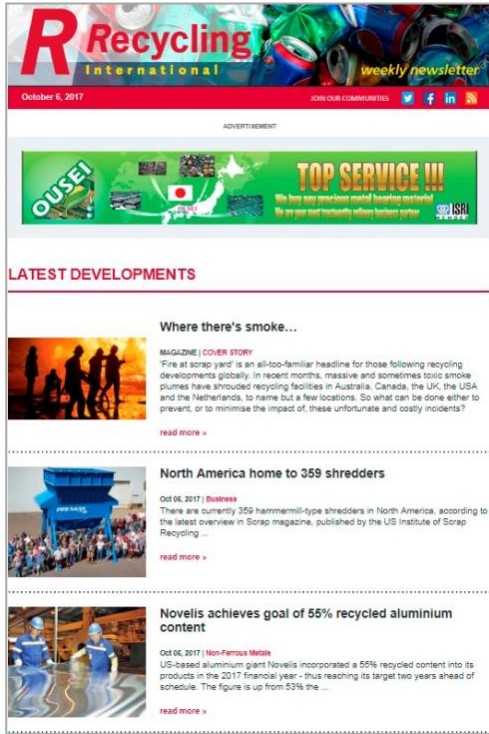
R Recycling International

weekly newsletter

October 6, 2017

JOIN OUR COMMUNITIES

ADVERTISEMENT

OUSEI

TOP SERVICE !!!

We buy any precious metal bearing material

We are your most trustworthy refinery business partner

ISRI MEMBER

LATEST DEVELOPMENTS

Where there's smoke...

MAGAZINE | COVER STORY

'Fire at scrap yard' is an all-too-familiar headline for those following recycling developments globally. In recent months, massive and sometimes toxic smoke plumes have shrouded recycling facilities in Australia, Canada, the UK, the USA and the Netherlands, to name but a few locations. So what can be done either to prevent, or to minimise the impact of, these unfortunate and costly incidents?

read more »

North America home to 359 shredders

Oct 06, 2017 | Business

There are currently 359 hammermill-type shredders in North America, according to the latest overview in Scrap magazine, published by the US Institute of Scrap Recycling ...

read more »

Novelis achieves goal of 55% recycled aluminium content

Oct 06, 2017 | Non-Ferrous Metals

US-based aluminium giant Novelis incorporated a 55% recycled content into its products in the 2017 financial year - thus reaching its target two years ahead of schedule. The figure is up from 53% the ...

read more »